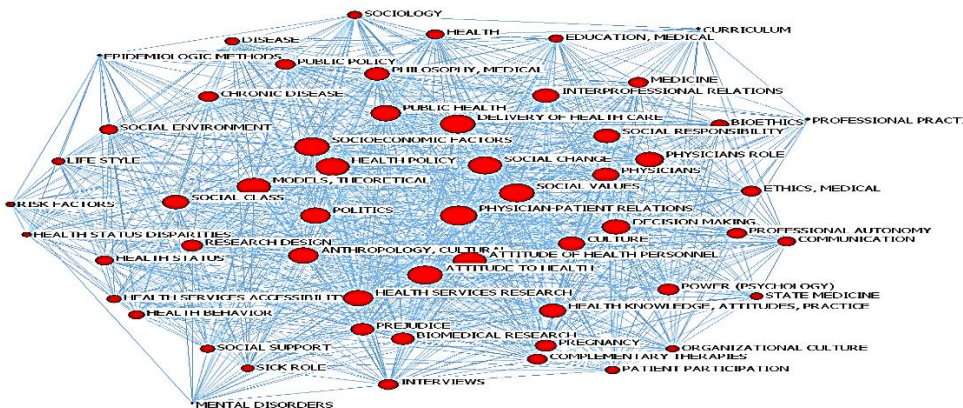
SOCIOLOGY
CURRICULUM
DISEASE
HEALTH
EDUCATION, MEDICAL
EPIDEMIOLOGIC METHODS
PUBLIC POLICY
PHILOSOPHY, MEDICAL
MEDICINE
CHRONIC DISEASE
INTERPROFESSIONAL RELATIONS
PUBLIC HEALTH
BIOETHICS
PROFESSIONAL PRACTI
DELIVERY OF HEALTH CARE
SOCIAL ENVIRONMENT
SOCIOECONOMIC FACTORS
SOCIAL RESPONSIBILITY
LIFE STYLE
HEALTH POLICY
SOCIAL CHANGE
PHYSICIANS ROLE
PHYSICIANS
MODELS, THEORETICAL
SOCIAL VALUES
ETHICS, MEDICAL
RISK FACTORS
SOCIAL CLASS
POLITICS
PHYSICIAN-PATIENT RELATIONS
DECISION MAKING
HEALTH STATUS DISPARITIES
RESEARCH DESIGN
PROFESSIONAL AUTONOMY
ANTHROPOLOGY, CULTURAL
CULTURE
COMMUNICATION
HEALTH STATUS
ATTITUDE OF HEALTH PERSONNEL
ATTITUDE TO HEALTH
POWER (PSYCHOLOGY)
HEALTH SERVICES ACCESSIBILITY
HEALTH SERVICES RESEARCH
STATE MEDICINE
HEALTH BEHAVIOR
HEALTH KNOWLEDGE, ATTITUDES, PRACTICE
PREJUDICE
BIOMEDICAL RESEARCH
PREGNANCY
SOCIAL SUPPORT
ORGANIZATIONAL CULTURE
COMPLEMENTARY THERAPIES
SICK ROLE
INTERVIEWS
PATIENT PARTICIPATION
MENTAL DISORDERS